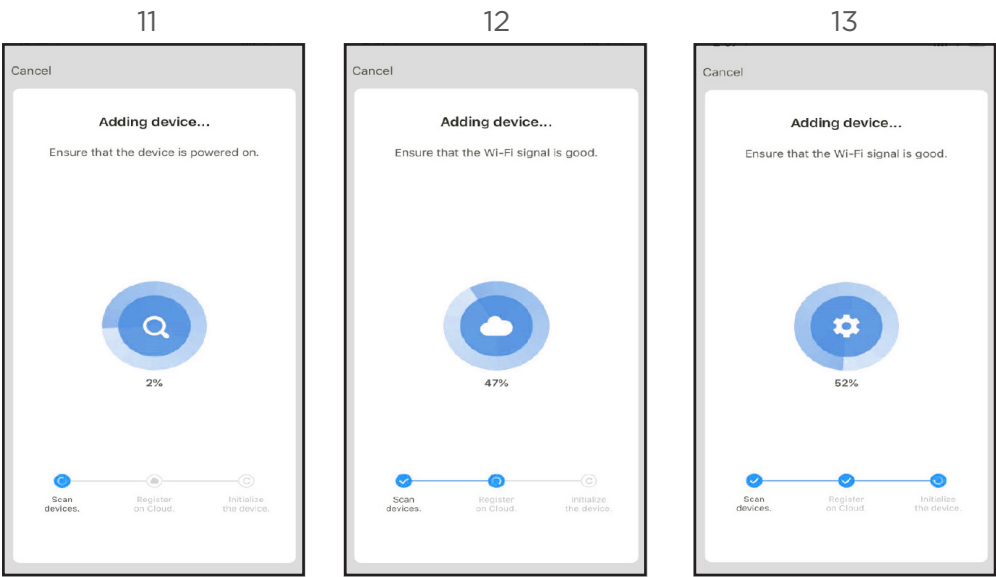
11

Cancel

Adding device...

Ensure that the device is powered on.

2%

Scan devices.

Register on Cloud.

Initialize the device.

12

Cancel

Adding device...

Ensure that the Wi-Fi signal is good.

47%

Scan devices.

Register on Cloud.

Initialize the device.

13

Cancel

Adding device...

Ensure that the Wi-Fi signal is good.

52%

Scan devices.

Register on Cloud

Initialize the device.